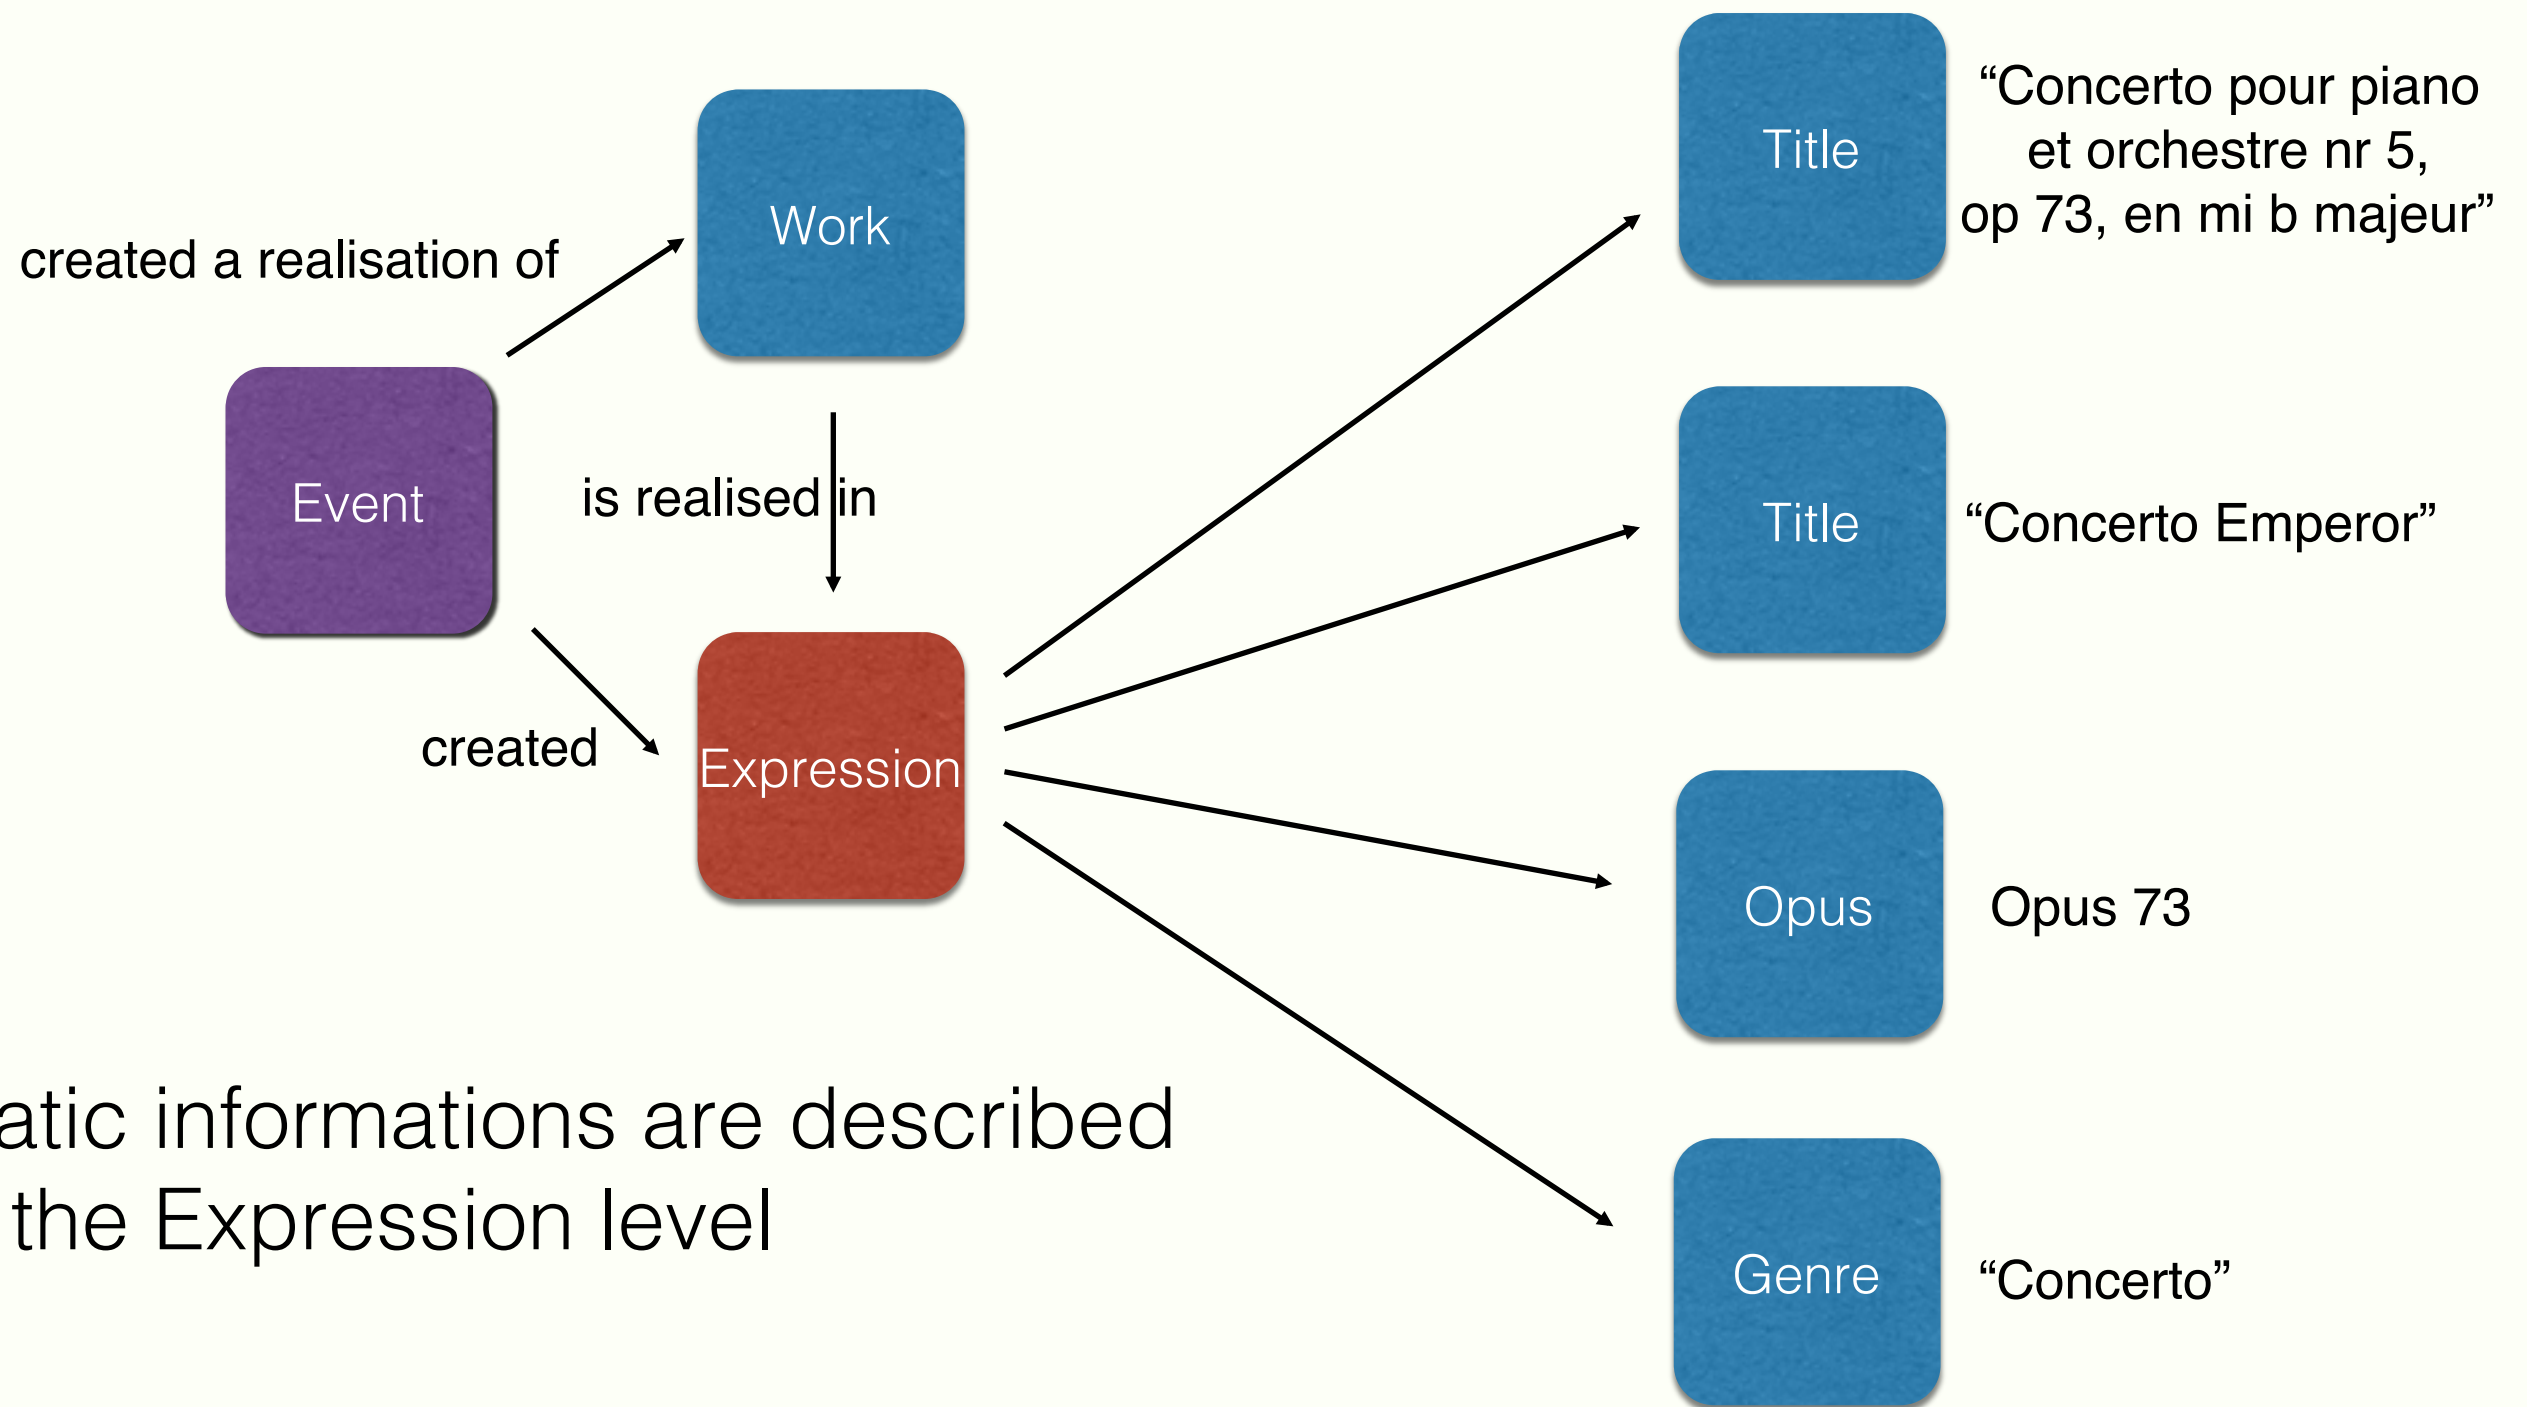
created a realisation of

Work

Event

is realised in

created

Expression

Title

"Concerto pour piano et orchestre nr 5, op 73, en mi b majeur"

Title

"Concerto Emperor"

Opus

Opus 73

Genre

"Concerto"

atic informations are described
the Expression level